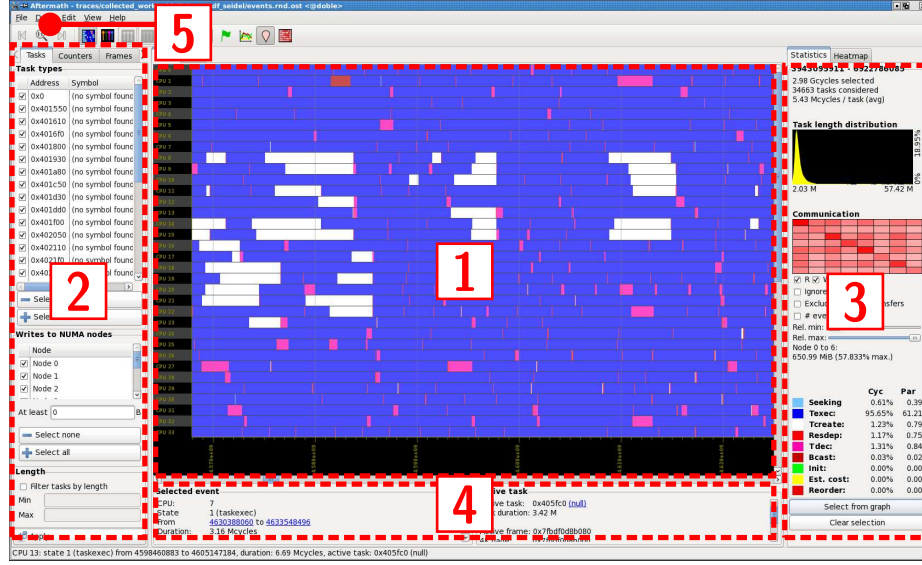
Aftermath - traces/collected_work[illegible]df_seidel/events.rnd.ost <@doble>

File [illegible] Edit View Help

5

Tasks Counters Frames

Task types

| | Address | Symbol |
|---|---|---|
| ☑ | 0x0 | (no symbol found) |
| ☑ | 0x401550 | (no symbol found) |
| ☑ | 0x401610 | (no symbol found) |
| ☑ | 0x4016f0 | (no symbol found) |
| ☑ | 0x401800 | (no symbol found) |
| ☑ | 0x401930 | (no symbol found) |
| ☑ | 0x401a80 | (no symbol found) |
| ☑ | 0x401c50 | (no symbol found) |
| ☑ | 0x401d30 | (no symbol found) |
| ☑ | 0x401dd0 | (no symbol found) |
| ☑ | 0x401f00 | (no symbol found) |
| ☑ | 0x402050 | (no symbol found) |
| ☑ | 0x402110 | (no symbol found) |
| ☑ | 0x4021f0 | (no symbol found) |
| ☑ | 0x402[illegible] | (no symbol found) |

Sele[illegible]

Sele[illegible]

2

Writes to NUMA nodes

Node

☑ Node 0
☑ Node 1
☑ Node 2

At least 0 B

Select none

Select all

Length

☐ Filter tasks by length

Min

Max

CPU 1 CPU 2 CPU 3 CPU 4 CPU 5 CPU 6 CPU 7 CPU 8 CPU 9 CPU 10 CPU 11 CPU 12 CPU 13 CPU 14 CPU 15 CPU 16 CPU 17 CPU 18 CPU 19 CPU 20 CPU 21 CPU 22 CPU 23 CPU 24 CPU 25 CPU 26 CPU 27 CPU 28 CPU 29 CPU 30 CPU 31 CPU 32 CPU 33

1

Selected event

CPU: 7
State 1 (taskexec)
From 4630388060 to 4633548496
Duration: 3.16 Mcycles

4

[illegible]ve task: 0x405fc0 (null)
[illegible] duration: 3.42 M
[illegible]ve frame: 0x7fbdf0d8b080

Statistics Heatmap

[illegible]3943 - 6927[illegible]

2.98 Gcycles selected
34663 tasks considered
5.43 Mcycles / task (avg)

Task length distribution

18.95%
0%
2.03 M 57.42 M

Communication

3

☑ R ☑ W
☐ Ignore
☐ Exclu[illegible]sfers
☐ # eve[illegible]
Rel. min:
Rel. max:
Node 0 to 6:
650.99 MB (57.833% max.)

| | Cyc | Par |
|---|---|---|
| Seeking | 0.61% | 0.39 |
| Texec: | 95.65% | 61.21 |
| Tcreate: | 1.23% | 0.79 |
| Resdep: | 1.17% | 0.75 |
| Tdec: | 1.31% | 0.84 |
| Bcast: | 0.03% | 0.02 |
| Init: | 0.00% | 0.00 |
| Est. cost: | 0.00% | 0.00 |
| Reorder: | 0.00% | 0.00 |

Select from graph

Clear selection

CPU 13: state 1 (taskexec) from 4598460883 to 4605147184, duration: 6.69 Mcycles, active task: 0x405fc0 (null)